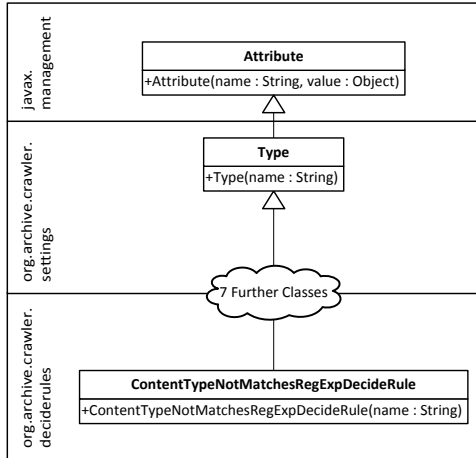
javax.
management

Attribute
+Attribute(name : String, value : Object)

org.archive.crawler.
settings

Type
+Type(name : String)

7 Further Classes

org.archive.crawler.
deciderules

ContentTypeNotMatchesRegExpDecideRule
+ContentTypeNotMatchesRegExpDecideRule(name : String)